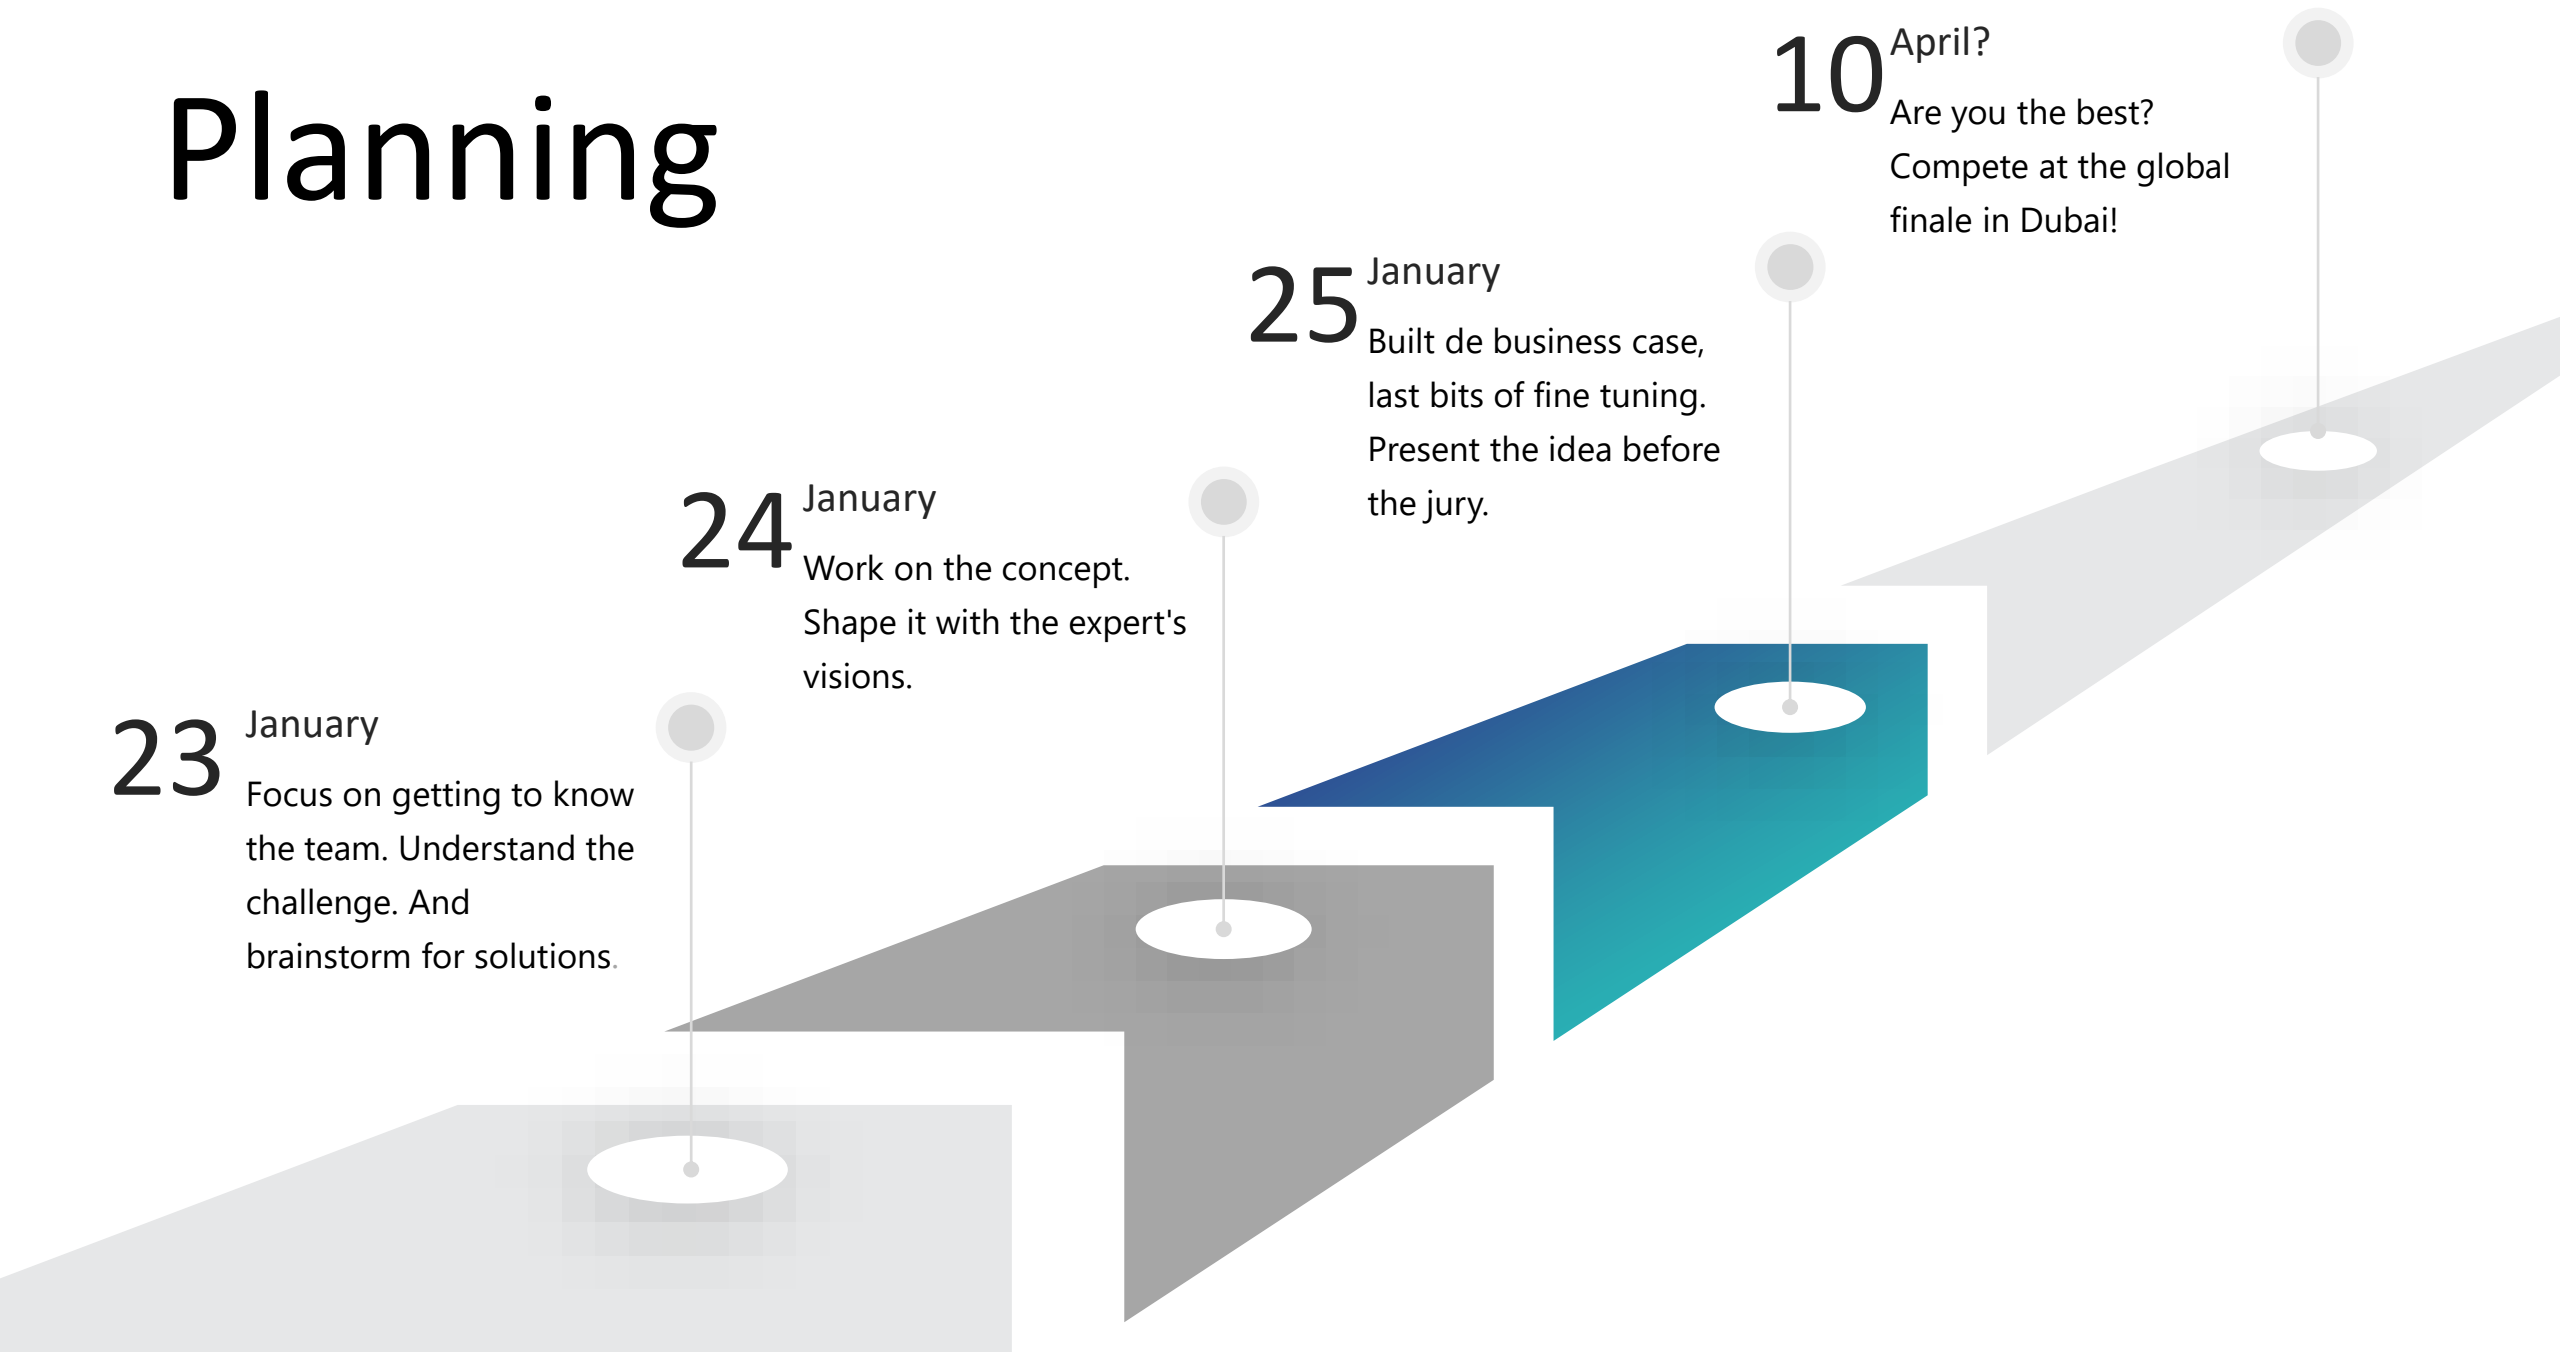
Planning

10 April?
Are you the best? Compete at the global finale in Dubai!

25 January
Built de business case, last bits of fine tuning. Present the idea before the jury.

24 January
Work on the concept. Shape it with the expert's visions.

23 January
Focus on getting to know the team. Understand the challenge. And brainstorm for solutions.